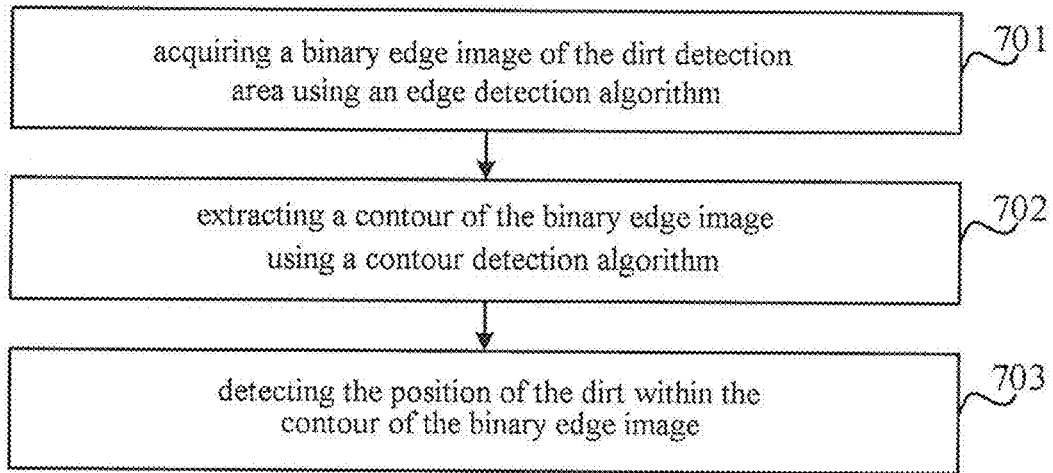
acquiring a binary edge image of the dirt detection area using an edge detection algorithm

701

extracting a contour of the binary edge image using a contour detection algorithm

702

detecting the position of the dirt within the contour of the binary edge image

703